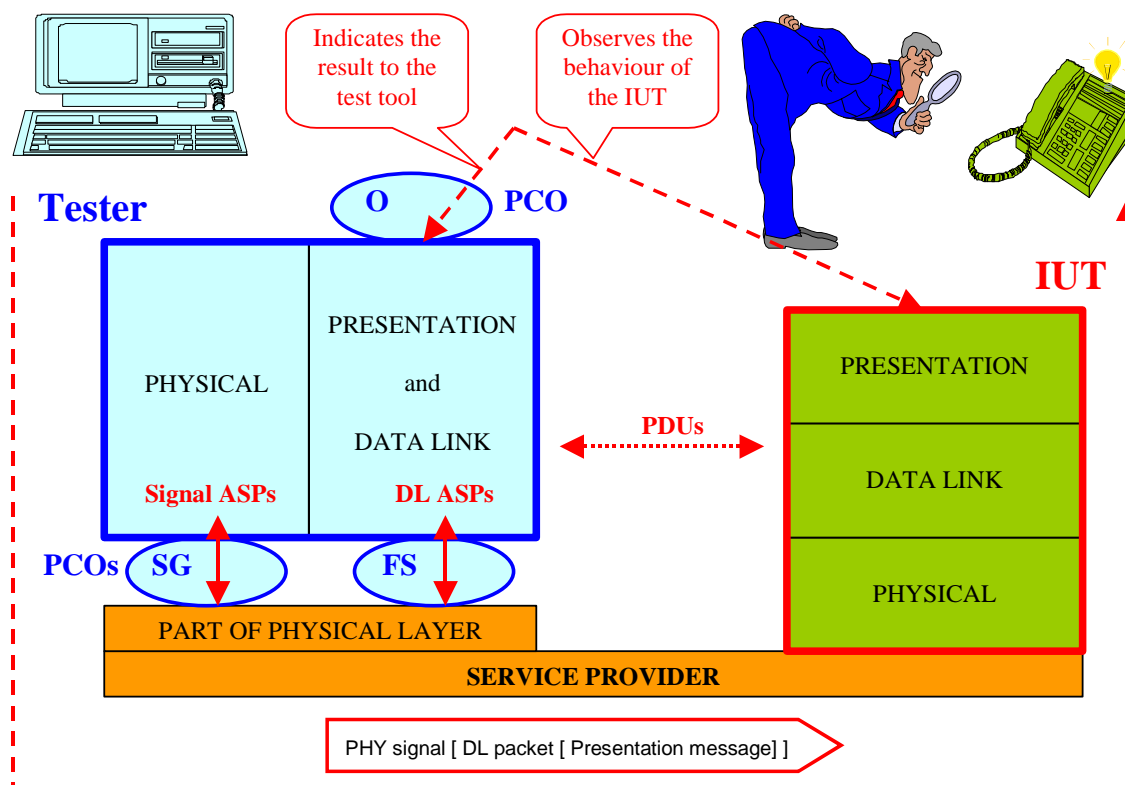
Indicates the result to the test tool

Observes the behaviour of the IUT

Tester

O

PCO

IUT

PHYSICAL

PRESENTATION

and

DATA LINK

Signal ASPs

DL ASPs

PDUs

PRESENTATION

DATA LINK

PHYSICAL

PCOs

SG

FS

PART OF PHYSICAL LAYER

SERVICE PROVIDER

PHY signal [ DL packet [ Presentation message] ]